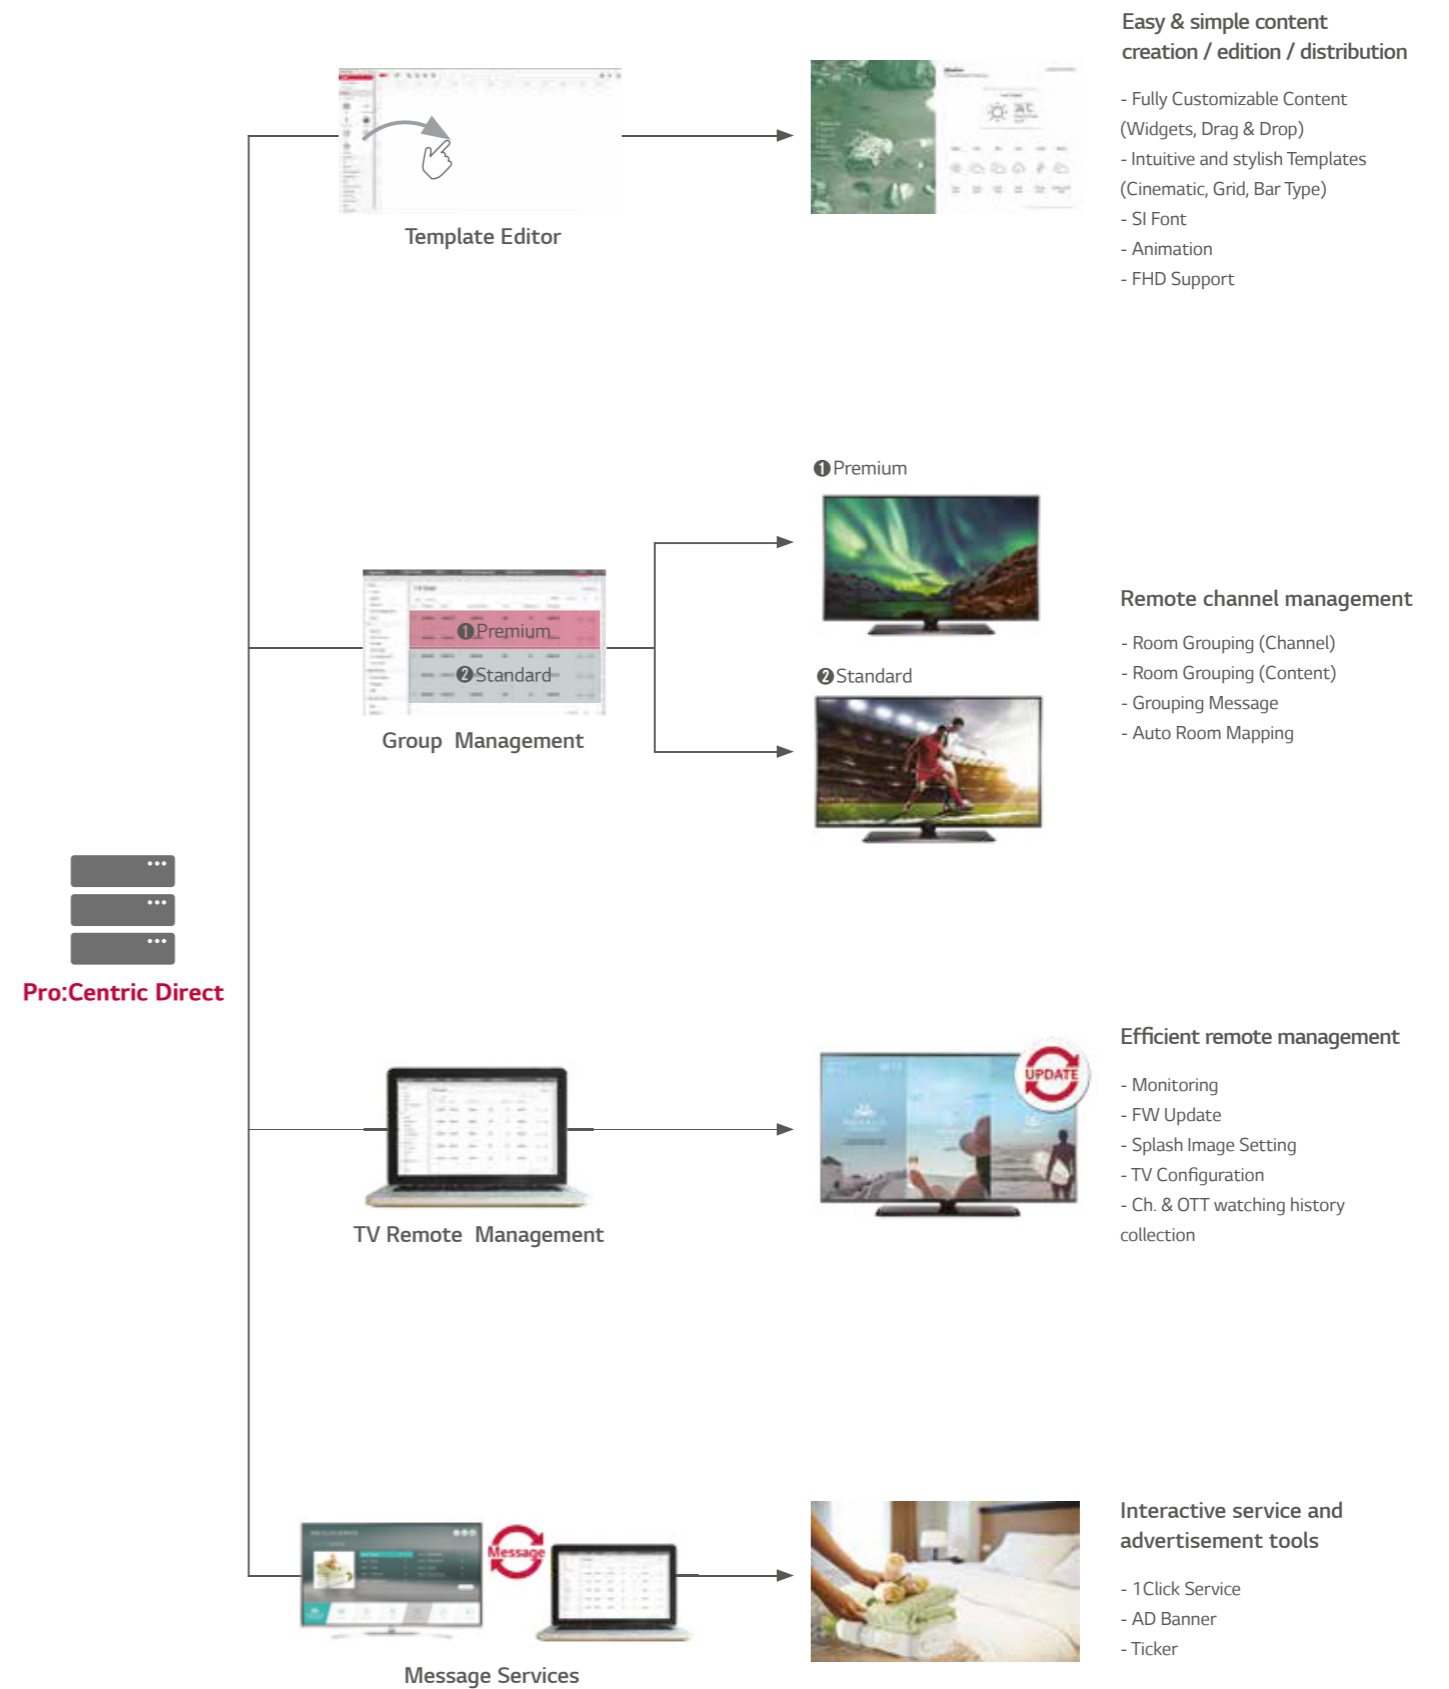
Easy & simple content creation / edition / distribution

- Fully Customizable Content (Widgets, Drag & Drop)
- Intuitive and stylish Templates (Cinematic, Grid, Bar Type)
- SI Font
- Animation
- FHD Support

Template Editor

❶Premium

❶Premium
❷Standard

Group Management

❷Standard

Remote channel management

- Room Grouping (Channel)
- Room Grouping (Content)
- Grouping Message
- Auto Room Mapping

Pro:Centric Direct

UPDATE

Efficient remote management

- Monitoring
- FW Update
- Splash Image Setting
- TV Configuration
- Ch. & OTT watching history collection

TV Remote Management

Message

Message Services

Interactive service and advertisement tools

- 1Click Service
- AD Banner
- Ticker